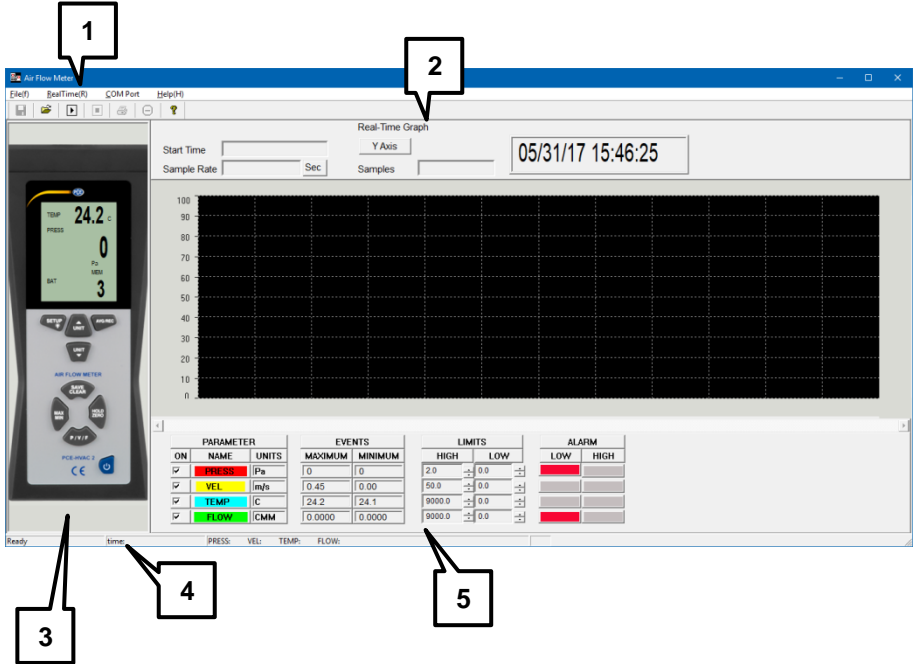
1

2

Air Flow Meter

File(f) RealTime(R) COM Port Help(H)

Real-Time Graph

Start Time

Y Axis

05/31/17 15:46:25

Sample Rate

Sec

Samples

TEMP 24.2 C

PRESS 0 Pa

MEM

BAT 3

SETUP

UNIT

AVG/REC

UNIT

AIR FLOW METER

SAVE CLEAR

MAX MIN

HOLD ZERO

P/V/F

PCE-HVAC 2

CE

100
90
80
70
60
50
40
30
20
10
0

| PARAMETER | | | EVENTS | | LIMITS | | ALARM | |
|---|---|---|---|---|---|---|---|---|
| ON | NAME | UNITS | MAXIMUM | MINIMUM | HIGH | LOW | LOW | HIGH |
| ☑ | PRESS | Pa | 0 | 0 | 2.0 | 0.0 | | |
| ☑ | VEL | m/s | 0.45 | 0.00 | 50.0 | 0.0 | | |
| ☑ | TEMP | C | 24.2 | 24.1 | 9000.0 | 0.0 | | |
| ☑ | FLOW | CMM | 0.0000 | 0.0000 | 9000.0 | 0.0 | | |

Ready time: PRESS: VEL: TEMP: FLOW:

3

4

5